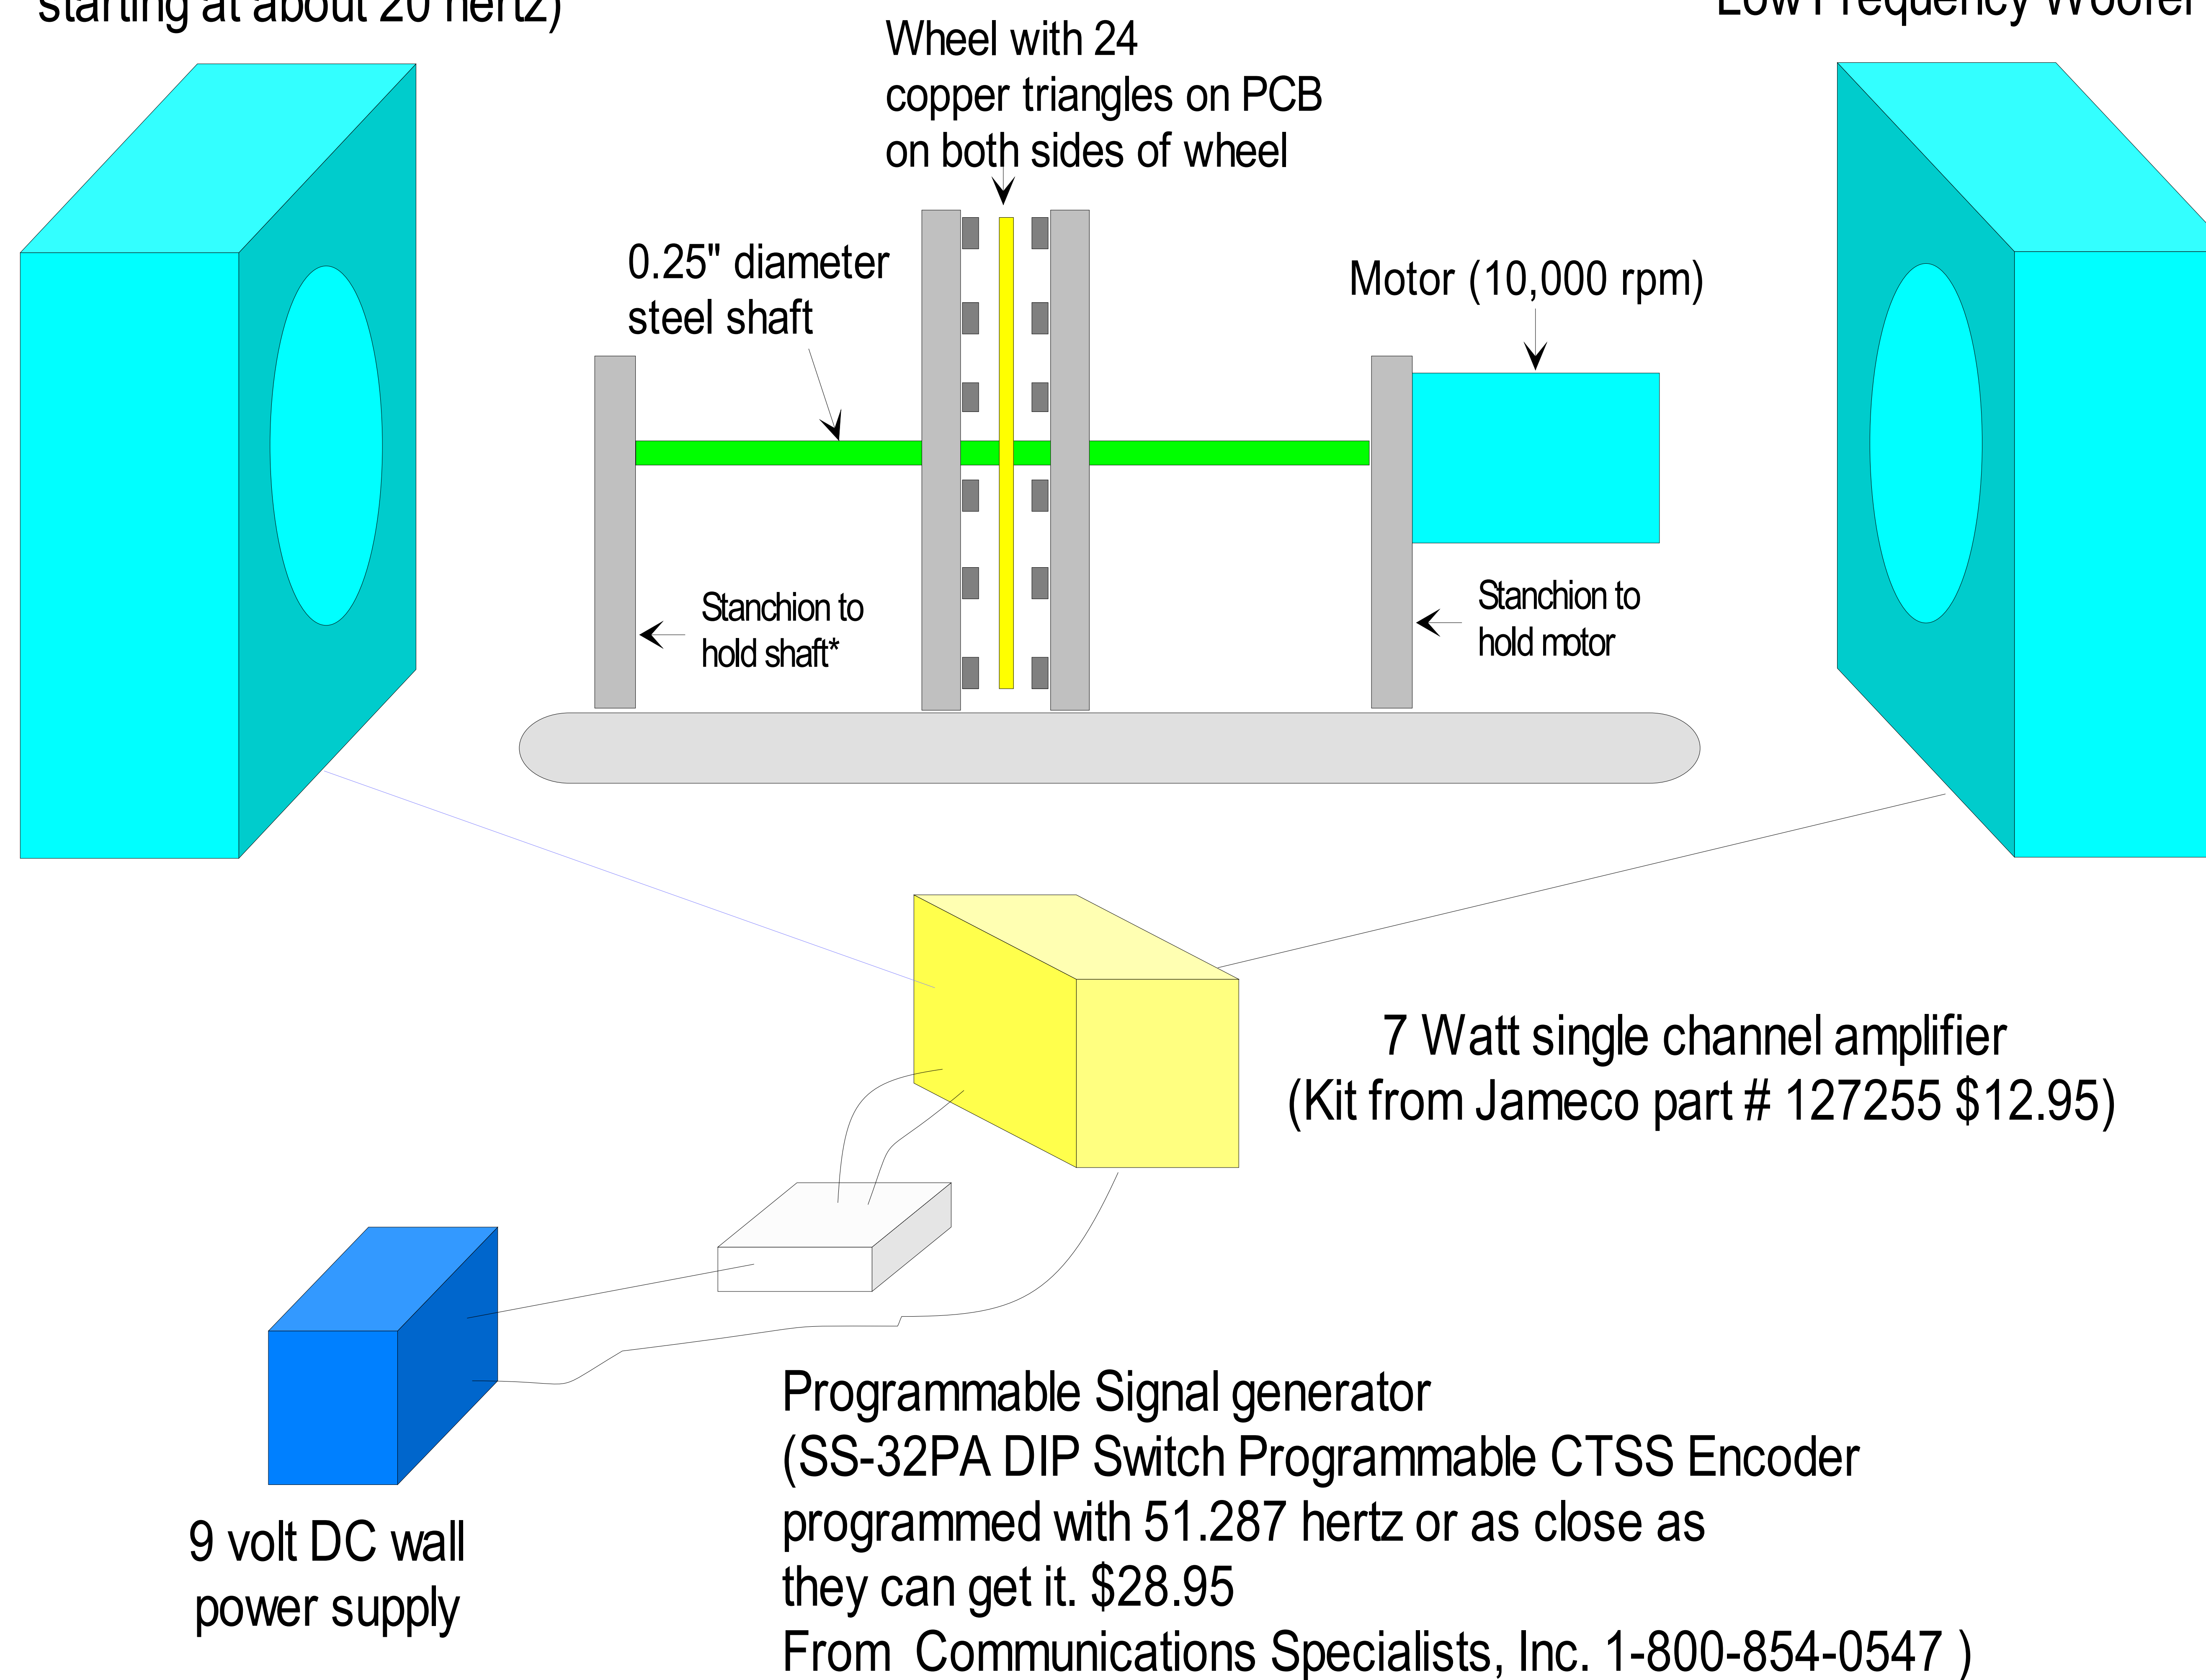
starting at about 20 hertz)

Low Frequency Woofer

Wheel with 24 copper triangles on PCB on both sides of wheel

0.25" diameter steel shaft

Motor (10,000 rpm)

Stanchion to hold shaft*

Stanchion to hold motor

7 Watt single channel amplifier
(Kit from Jameco part # 127255 $12.95)

Programmable Signal generator
(SS-32PA DIP Switch Programmable CTSS Encoder
programmed with 51.287 hertz or as close as
they can get it. $28.95
From Communications Specialists, Inc. 1-800-854-0547 )

9 volt DC wall power supply